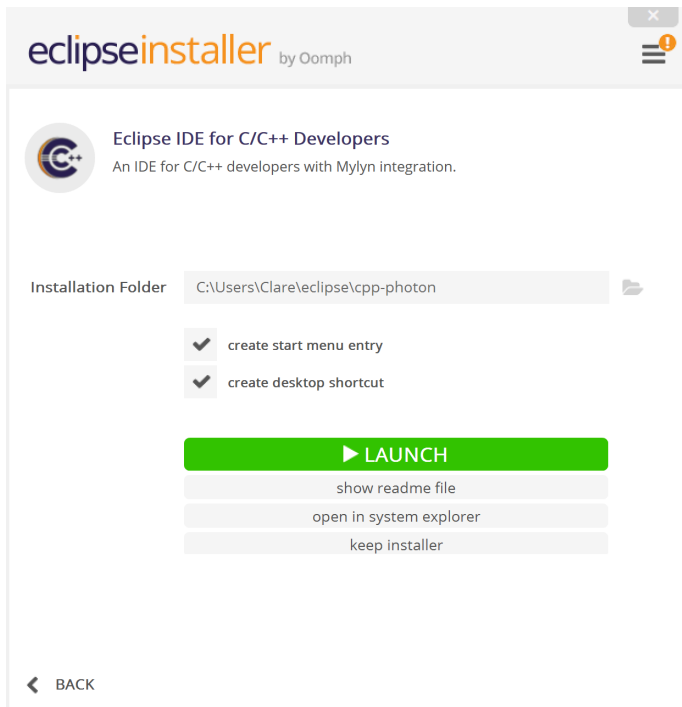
eclipseinstaller by Oomph

Eclipse IDE for C/C++ Developers
An IDE for C/C++ developers with Mylyn integration.

Installation Folder C:\Users\Clare\eclipse\cpp-photon

create start menu entry
create desktop shortcut

LAUNCH
show readme file
open in system explorer
keep installer

BACK